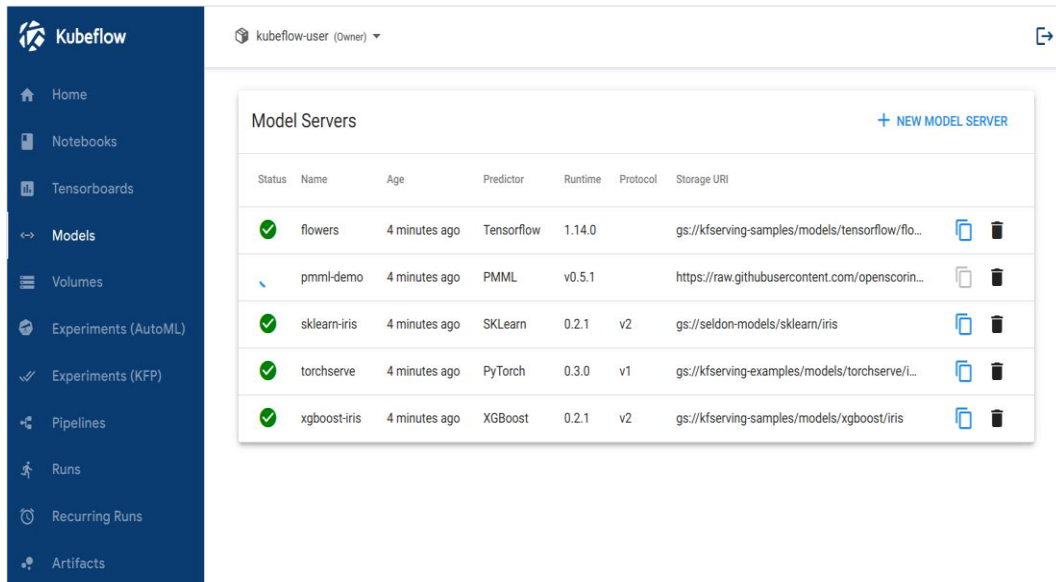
Kubeflow

Home
Notebooks
Tensorboards
Models
Volumes
Experiments (AutoML)
Experiments (KFP)
Pipelines
Runs
Recurring Runs
Artifacts

kubeflow-user (Owner)

Model Servers

+ NEW MODEL SERVER

| Status | Name | Age | Predictor | Runtime | Protocol | Storage URI |
|---|---|---|---|---|---|---|
| | flowers | 4 minutes ago | Tensorflow | 1.14.0 | | gs://kfserving-samples/models/tensorflow/flo... |
| | pmml-demo | 4 minutes ago | PMML | v0.5.1 | | https://raw.githubusercontent.com/openscorin... |
| | sklearn-iris | 4 minutes ago | SKLearn | 0.2.1 | v2 | gs://seldon-models/sklearn/iris |
| | torchserve | 4 minutes ago | PyTorch | 0.3.0 | v1 | gs://kfserving-examples/models/torchserve/i... |
| | xgboost-iris | 4 minutes ago | XGBoost | 0.2.1 | v2 | gs://kfserving-samples/models/xgboost/iris |